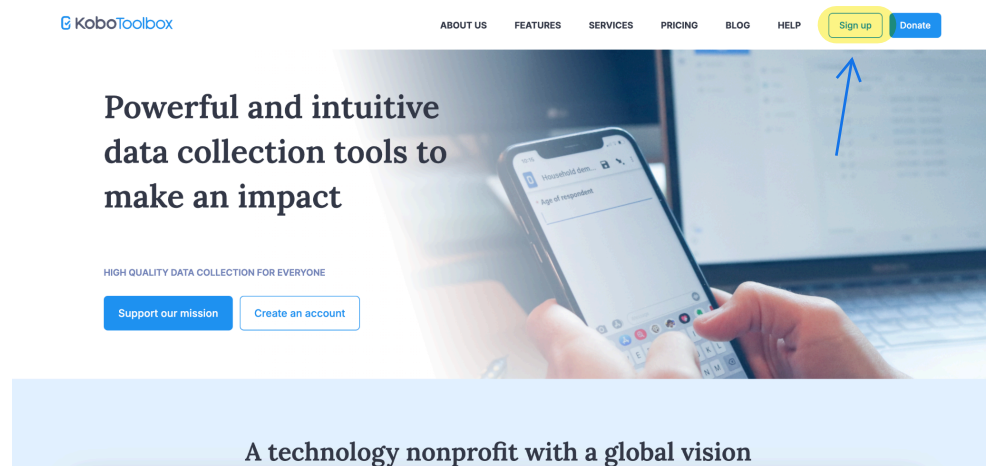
KoboToolbox

ABOUT US FEATURES SERVICES PRICING BLOG HELP Sign up Donate

Powerful and intuitive data collection tools to make an impact

Household dem...

Age of respondent

HIGH QUALITY DATA COLLECTION FOR EVERYONE

Support our mission Create an account

A technology nonprofit with a global vision